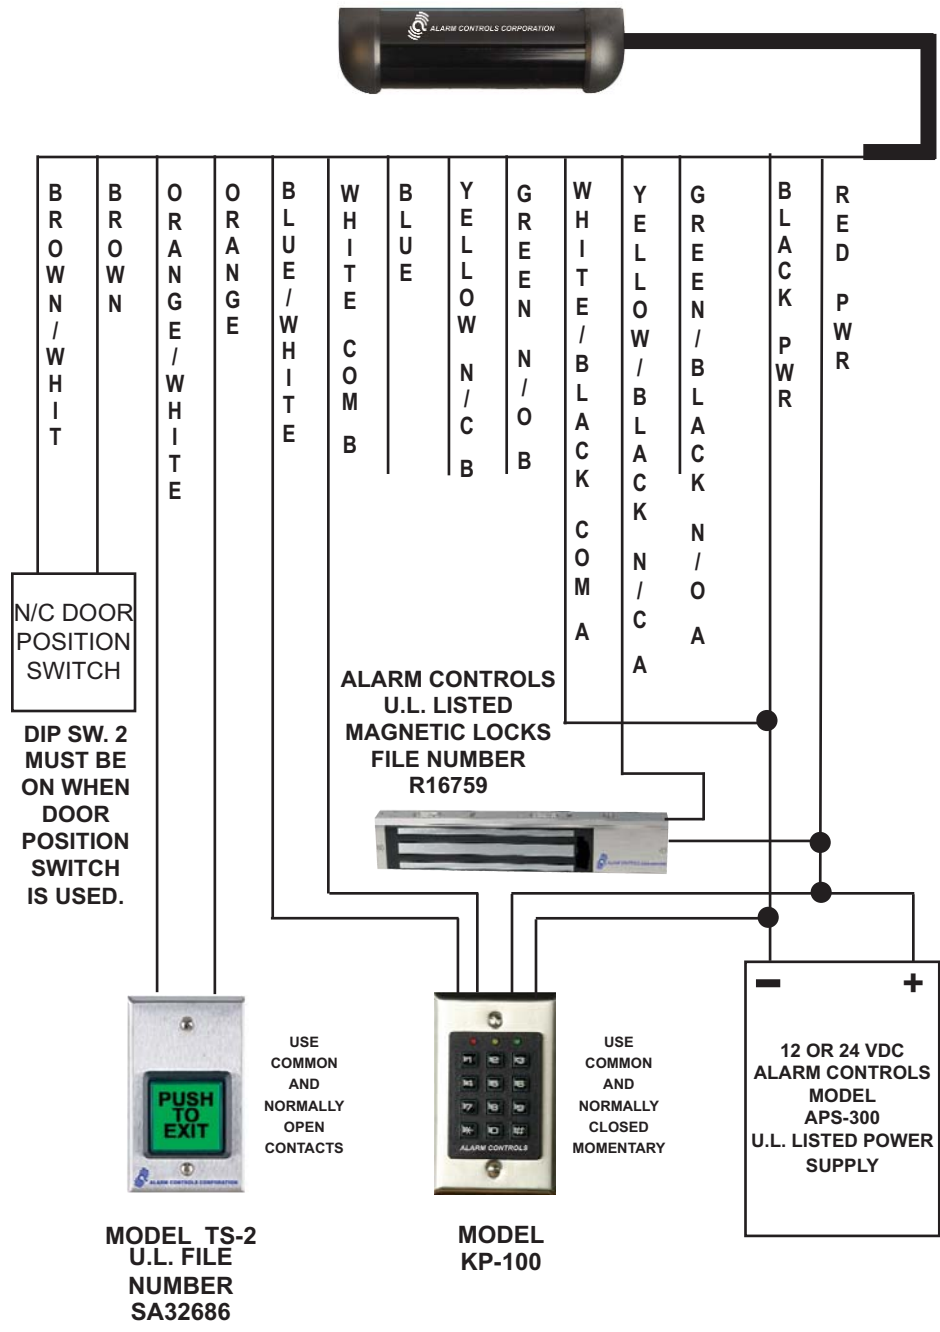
ALARM CONTROLS CORPORATION

BROWN/WHIT

BROWN

ORANGE/WHITE

ORANGE

BLUE/WHITE

WHITE COM B

BLUE

YELLOW N/C B

GREEN N/O B

WHITE/BLACK COM A

YELLOW/BLACK N/C A

GREEN/BLACK N/O A

BLACK PWR

RED PWR

N/C DOOR POSITION SWITCH

DIP SW. 2 MUST BE ON WHEN DOOR POSITION SWITCH IS USED.

ALARM CONTROLS U.L. LISTED MAGNETIC LOCKS FILE NUMBER R16759

PUSH TO EXIT

ALARM CONTROLS CORPORATION

USE COMMON AND NORMALLY OPEN CONTACTS

ALARM CONTROLS

USE COMMON AND NORMALLY CLOSED MOMENTARY

−

+

12 OR 24 VDC ALARM CONTROLS MODEL APS-300 U.L. LISTED POWER SUPPLY

MODEL TS-2 U.L. FILE NUMBER SA32686

MODEL KP-100